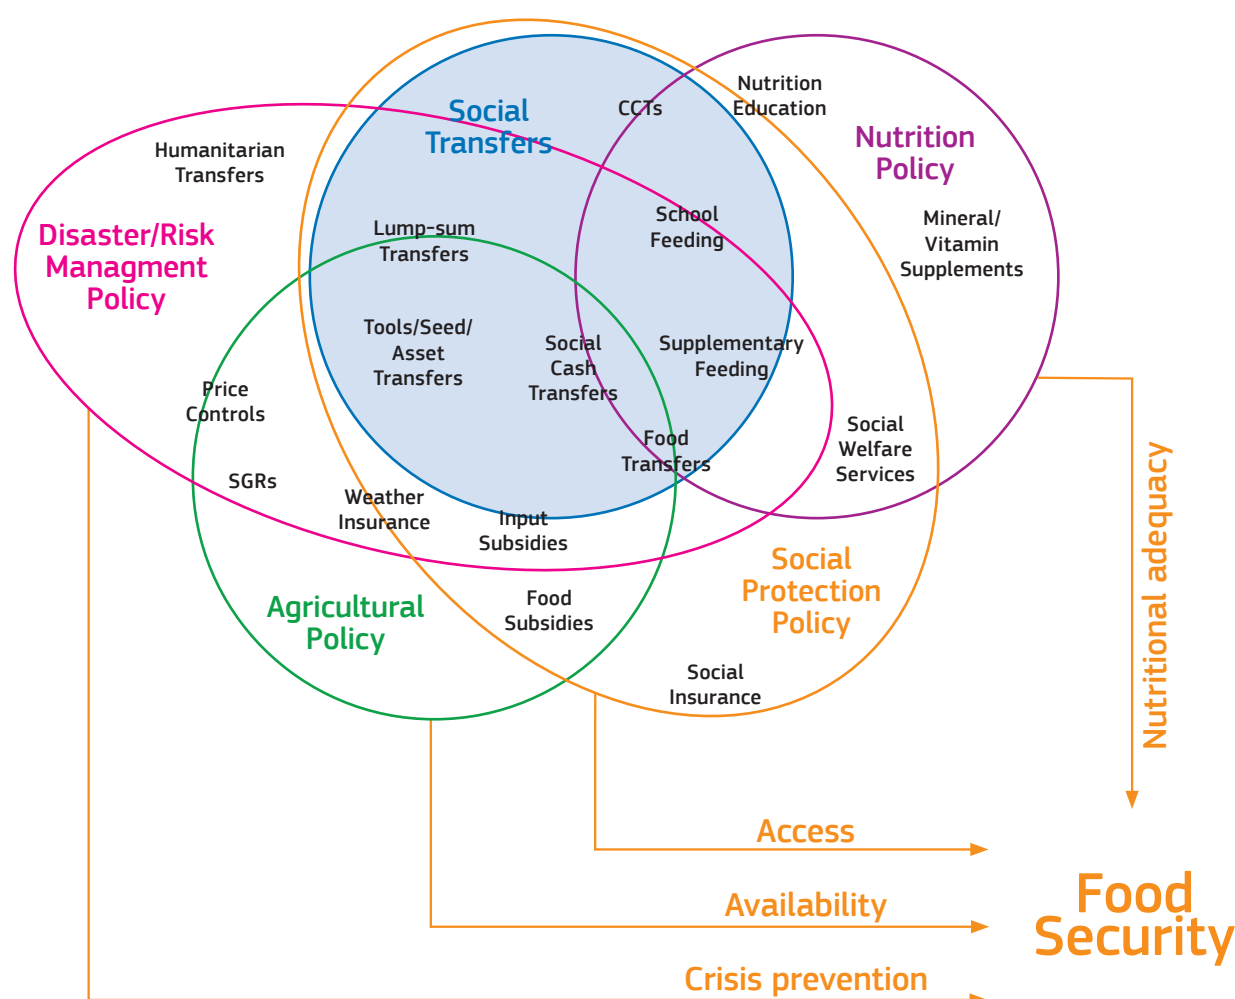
Social Transfers

CCTs

Nutrition Education

Nutrition Policy

Humanitarian Transfers

Disaster/Risk Managment Policy

Lump-sum Transfers

School Feeding

Mineral/ Vitamin Supplements

Tools/Seed/ Asset Transfers

Social Cash Transfers

Supplementary Feeding

Price Controls

Food Transfers

Social Welfare Services

SGRs

Weather Insurance

Input Subsidies

Social Protection Policy

Agricultural Policy

Food Subsidies

Social Insurance

Nutritional adequacy

Access

Availability

Crisis prevention

Food Security